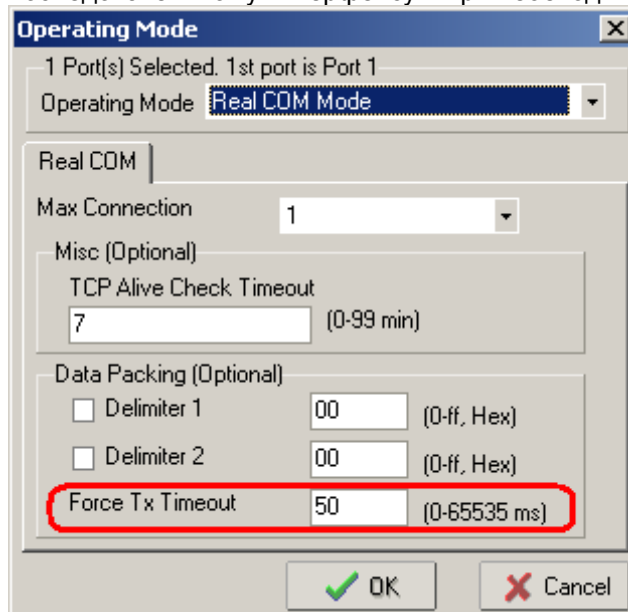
Operating Mode
1 Port(s) Selected. 1st port is Port 1
Operating Mode Real COM Mode
Real COM
Max Connection 1
Misc (Optional)
TCP Alive Check Timeout
7 (0-99 min)
Data Packing (Optional)
Delimiter 1 00 (0-ff, Hex)
Delimiter 2 00 (0-ff, Hex)
Force Tx Timeout 50 (0-65535 ms)
OK
Cancel